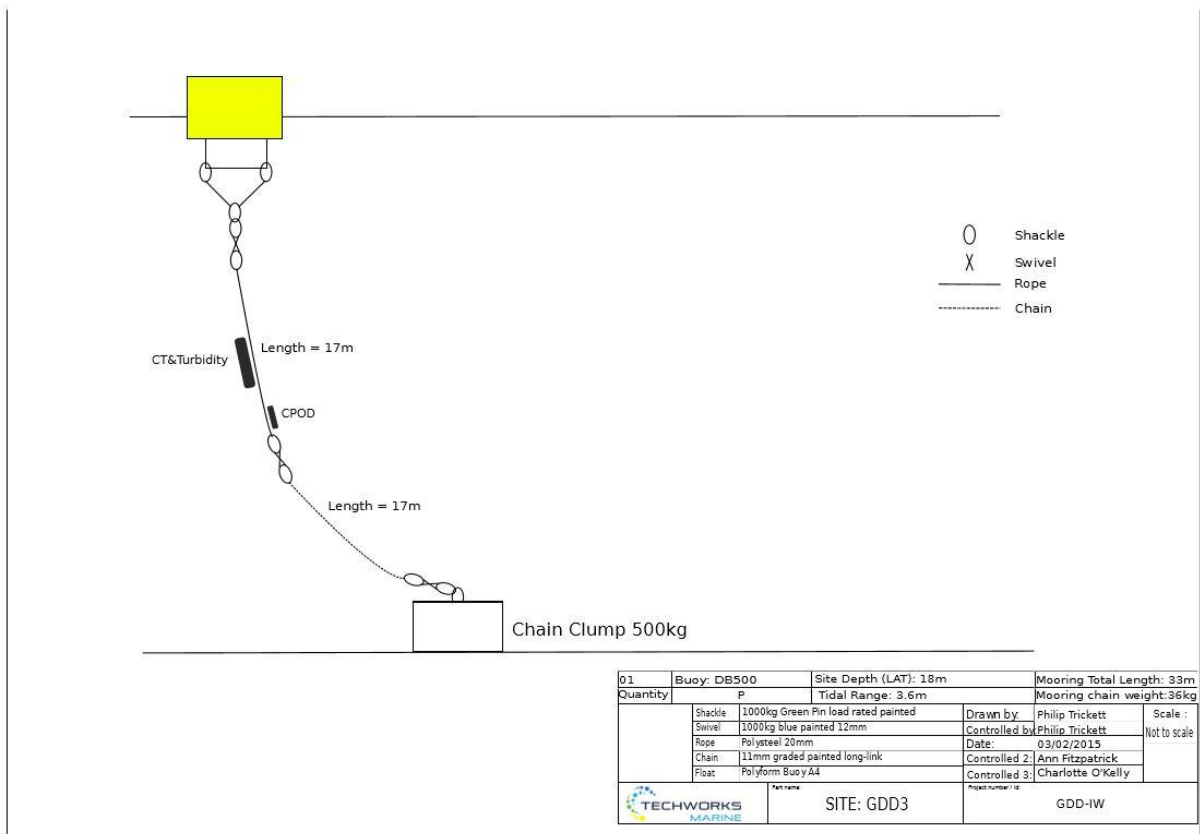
Shackle
Swivel
Rope
Chain

CT&Turbidity
Length = 17m
CPOD
Length = 17m

Chain Clump 500kg

| 01 | Buoy: DB500 | Site Depth (LAT): 18m | Mooring Total Length: 33m |
|---|---|---|---|
| Quantity | P | Tidal Range: 3.6m | Mooring chain weight:36kg |

| Shackle | 1000kg Green Pin load rated painted | Drawn by: | Philip Trickett | Scale : |
|---|---|---|---|---|
| Swivel | 1000kg blue painted 12mm | Controlled by | Philip Trickett | Not to scale |
| Rope | Polysteel 20mm | Date: | 03/02/2015 | |
| Chain | 11mm graded painted long-link | Controlled 2: | Ann Fitzpatrick | |
| Float | Polyform Buoy A4 | Controlled 3: | Charlotte O'Kelly | |

TECHWORKS MARINE
Part name:
SITE: GDD3
Project number / id:
GDD-IW